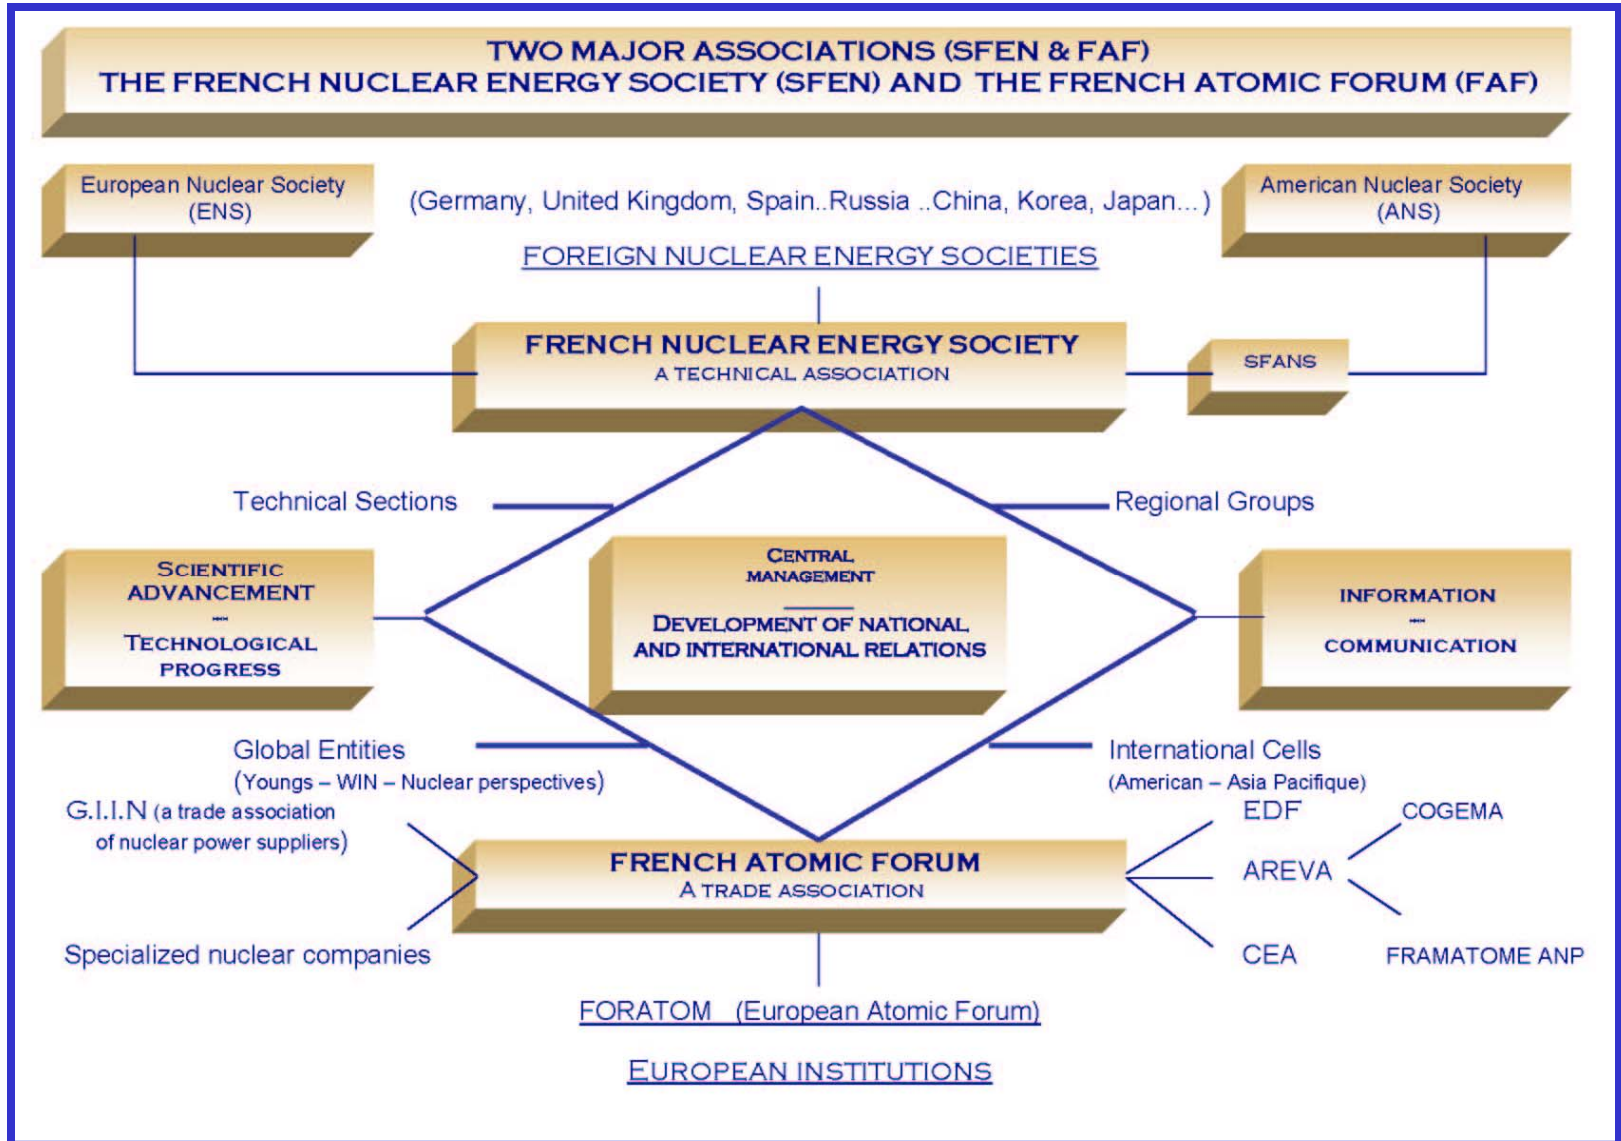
TWO MAJOR ASSOCIATIONS (SFEN & FAF)
THE FRENCH NUCLEAR ENERGY SOCIETY (SFEN) AND THE FRENCH ATOMIC FORUM (FAF)

European Nuclear Society
(ENS)

(Germany, United Kingdom, Spain..Russia ..China, Korea, Japan...)

FOREIGN NUCLEAR ENERGY SOCIETIES

American Nuclear Society
(ANS)

FRENCH NUCLEAR ENERGY SOCIETY
A TECHNICAL ASSOCIATION

SFANS

Technical Sections

Regional Groups

SCIENTIFIC ADVANCEMENT
--
TECHNOLOGICAL PROGRESS

CENTRAL MANAGEMENT

DEVELOPMENT OF NATIONAL AND INTERNATIONAL RELATIONS

INFORMATION
--
COMMUNICATION

Global Entities
(Youngs – WIN – Nuclear perspectives)

International Cells
(American – Asia Pacifique)

G.I.I.N (a trade association of nuclear power suppliers)

EDF

COGEMA

FRENCH ATOMIC FORUM
A TRADE ASSOCIATION

AREVA

Specialized nuclear companies

CEA

FRAMATOME ANP

FORATOM (European Atomic Forum)

EUROPEAN INSTITUTIONS